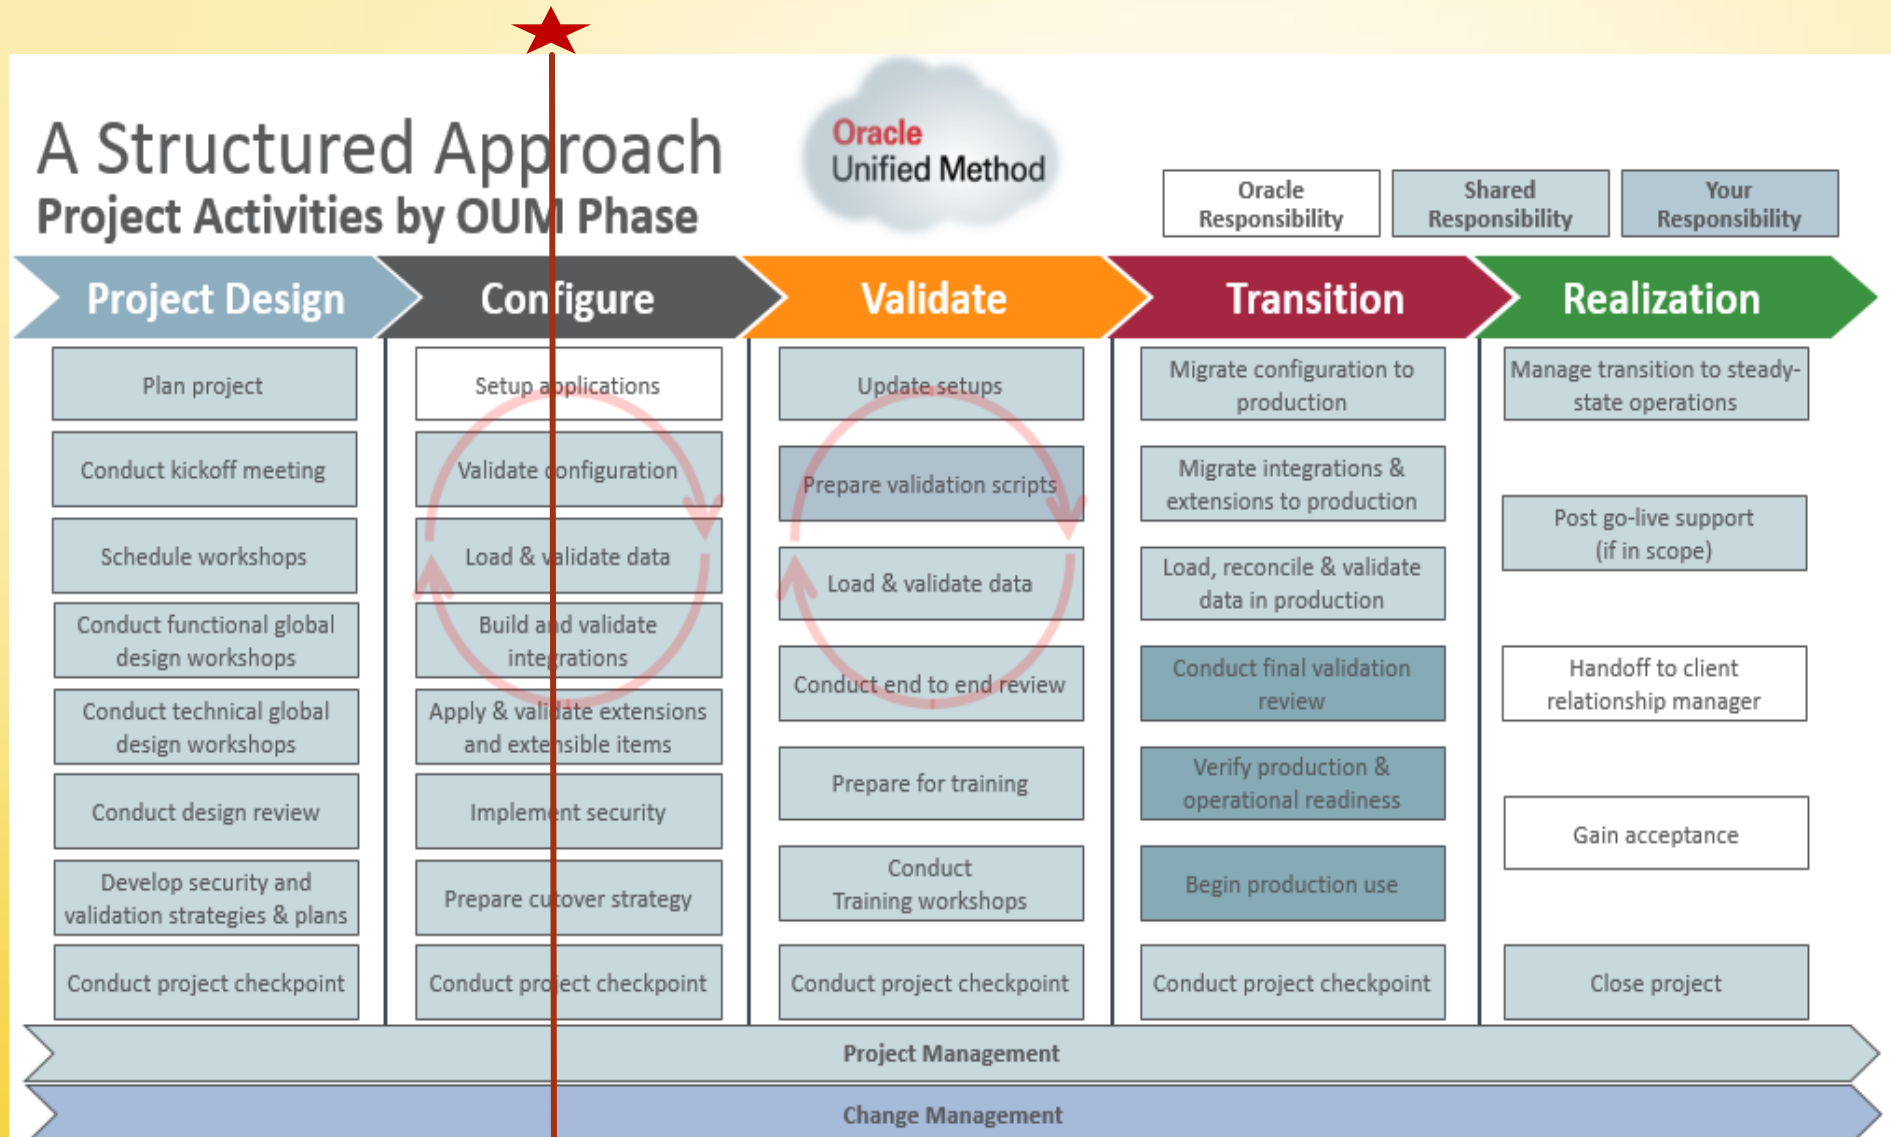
A Structured Approach
Project Activities by OUM Phase

Oracle
Unified Method

Oracle Responsibility

Shared Responsibility

Your Responsibility

Project Design

Plan project

Conduct kickoff meeting

Schedule workshops

Conduct functional global design workshops

Conduct technical global design workshops

Conduct design review

Develop security and validation strategies & plans

Conduct project checkpoint

Configure

Setup applications

Validate configuration

Load & validate data

Build and validate integrations

Apply & validate extensions and extensible items

Implement security

Prepare cutover strategy

Conduct project checkpoint

Validate

Update setups

Prepare validation scripts

Load & validate data

Conduct end to end review

Prepare for training

Conduct Training workshops

Conduct project checkpoint

Transition

Migrate configuration to production

Migrate integrations & extensions to production

Load, reconcile & validate data in production

Conduct final validation review

Verify production & operational readiness

Begin production use

Conduct project checkpoint

Realization

Manage transition to steady-state operations

Post go-live support (if in scope)

Handoff to client relationship manager

Gain acceptance

Close project

Project Management

Change Management